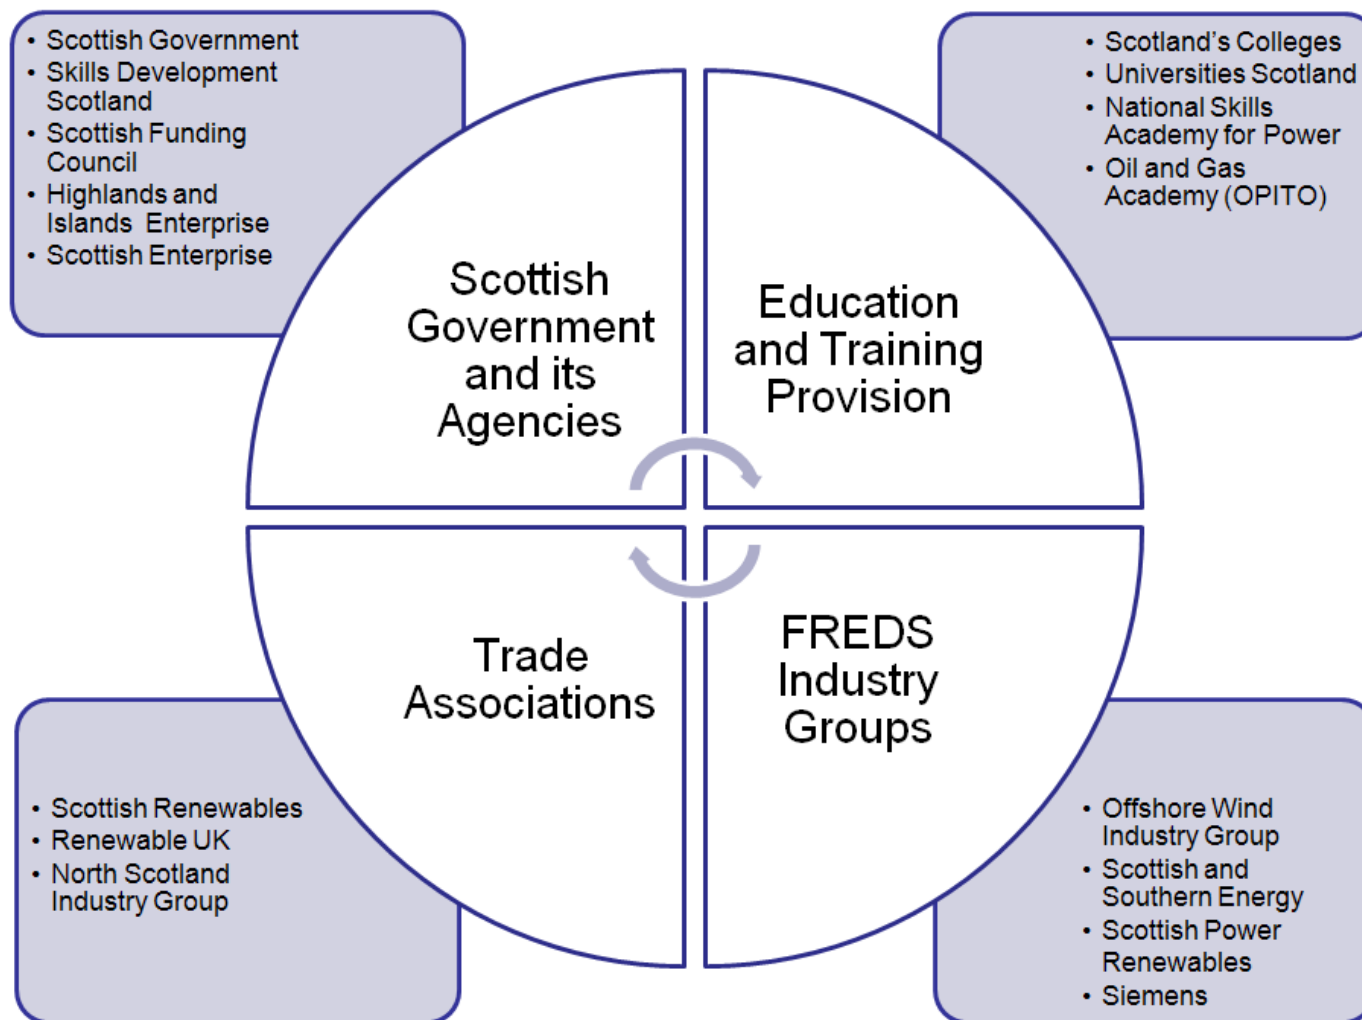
- Scottish Government
- Skills Development Scotland
- Scottish Funding Council
- Highlands and Islands Enterprise
- Scottish Enterprise

- Scotland's Colleges
- Universities Scotland
- National Skills Academy for Power
- Oil and Gas Academy (OPITO)

Scottish Government and its Agencies

Education and Training Provision

Trade Associations

FREDS Industry Groups

- Scottish Renewables
- Renewable UK
- North Scotland Industry Group

- Offshore Wind Industry Group
- Scottish and Southern Energy
- Scottish Power Renewables
- Siemens